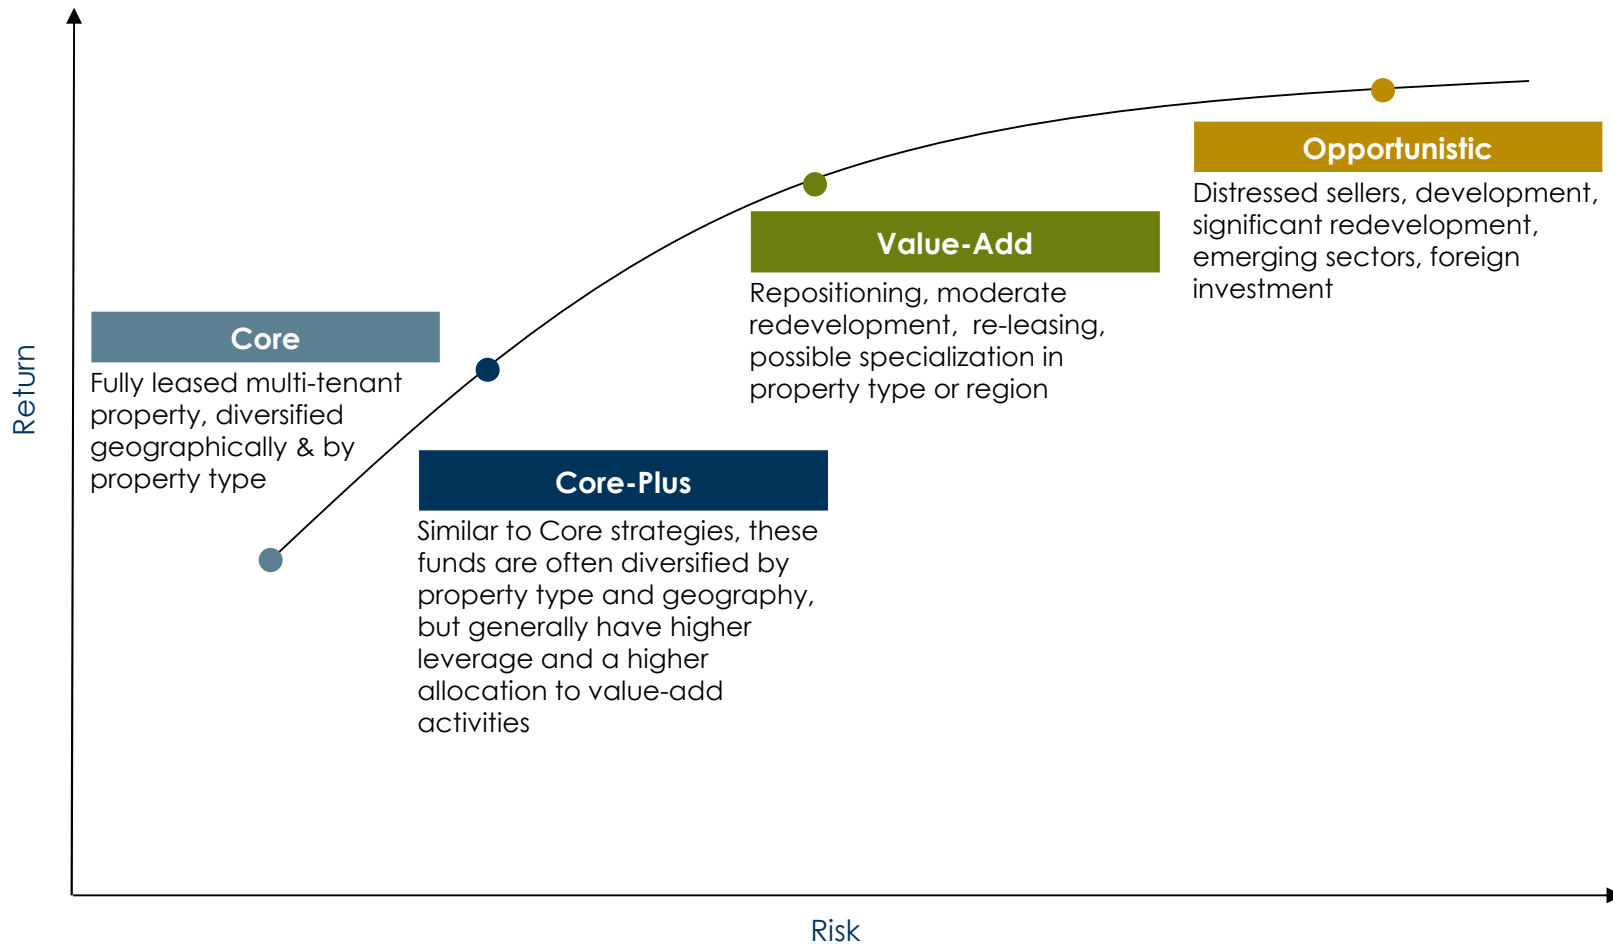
Return

Opportunistic

Distressed sellers, development, significant redevelopment, emerging sectors, foreign investment

Value-Add

Repositioning, moderate redevelopment, re-leasing, possible specialization in property type or region

Core

Fully leased multi-tenant property, diversified geographically & by property type

Core-Plus

Similar to Core strategies, these funds are often diversified by property type and geography, but generally have higher leverage and a higher allocation to value-add activities

Risk